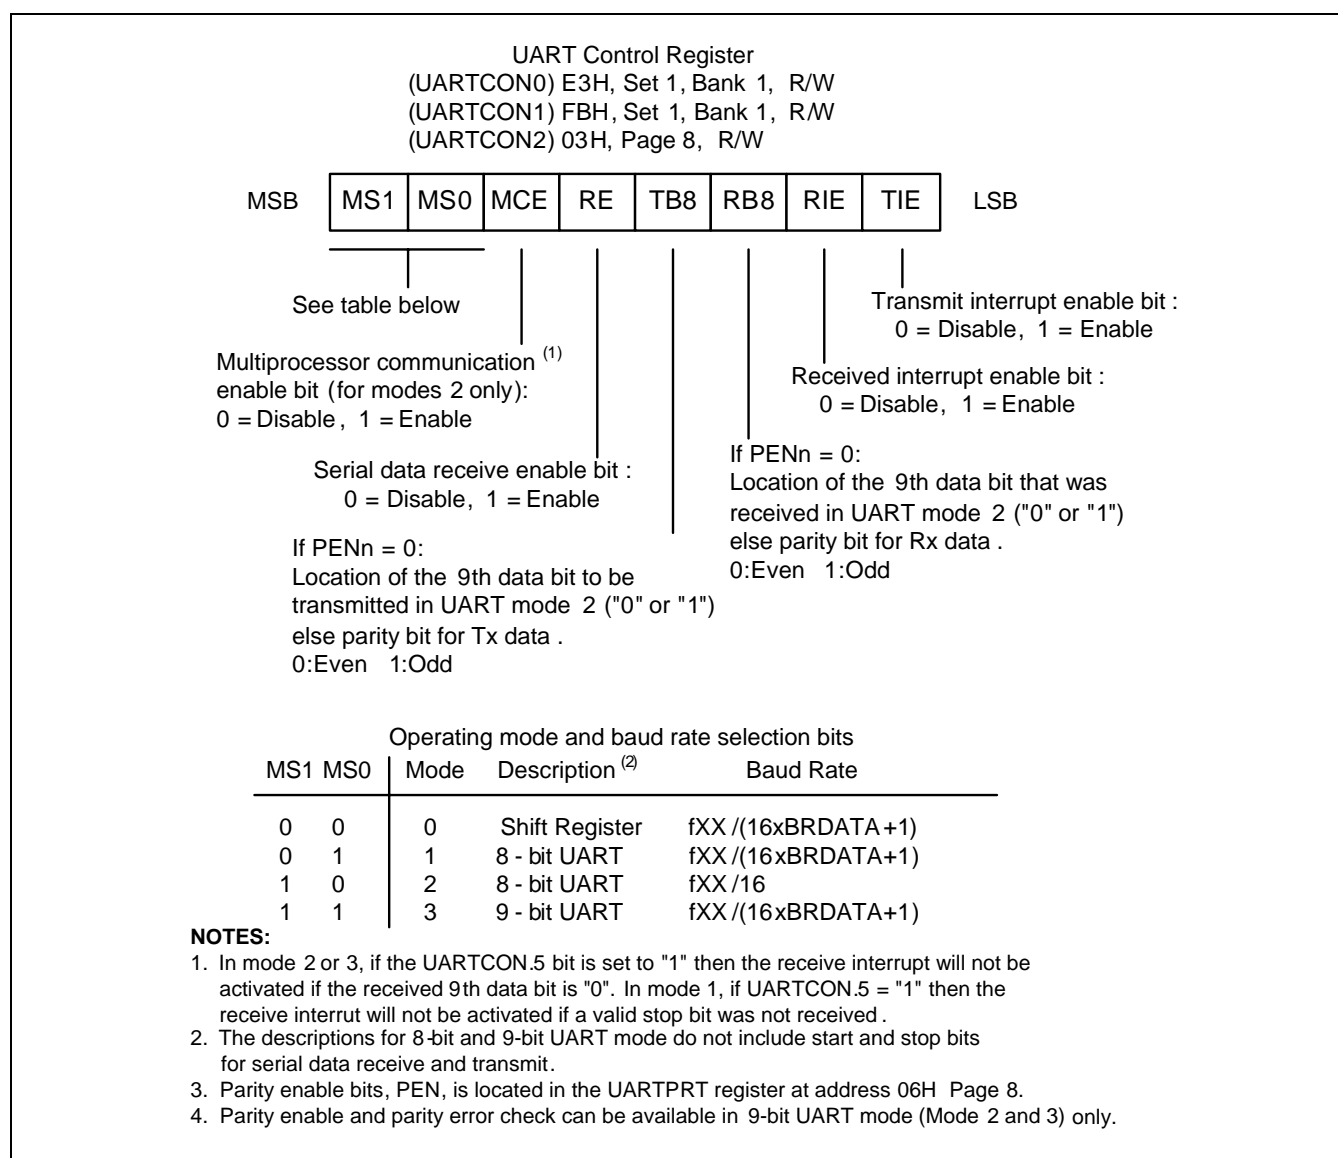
UART Control Register
(UARTCON0) E3H, Set 1, Bank 1, R/W
(UARTCON1) FBH, Set 1, Bank 1, R/W
(UARTCON2) 03H, Page 8, R/W

MSB

| MS1 | MS0 | MCE | RE | TB8 | RB8 | RIE | TIE |
|---|---|---|---|---|---|---|---|

LSB

See table below

Multiprocessor communication $^{(1)}$ enable bit (for modes 2 only):
0 = Disable, 1 = Enable

Serial data receive enable bit :
0 = Disable, 1 = Enable

If PENn = 0:
Location of the 9th data bit to be transmitted in UART mode 2 ("0" or "1") else parity bit for Tx data .
0:Even 1:Odd

Transmit interrupt enable bit :
0 = Disable, 1 = Enable

Received interrupt enable bit :
0 = Disable, 1 = Enable

If PENn = 0:
Location of the 9th data bit that was received in UART mode 2 ("0" or "1") else parity bit for Rx data .
0:Even 1:Odd

Operating mode and baud rate selection bits

| MS1 | MS0 | Mode | Description $^{(2)}$ | Baud Rate |
|---|---|---|---|---|
| 0 | 0 | 0 | Shift Register | fXX /(16xBRDATA +1) |
| 0 | 1 | 1 | 8 - bit UART | fXX /(16xBRDATA+1) |
| 1 | 0 | 2 | 8 - bit UART | fXX /16 |
| 1 | 1 | 3 | 9 - bit UART | fXX /(16xBRDATA+1) |

NOTES:
1. In mode 2 or 3, if the UARTCON.5 bit is set to "1" then the receive interrupt will not be activated if the received 9th data bit is "0". In mode 1, if UARTCON.5 = "1" then the receive interrut will not be activated if a valid stop bit was not received .
2. The descriptions for 8-bit and 9-bit UART mode do not include start and stop bits for serial data receive and transmit.
3. Parity enable bits, PEN, is located in the UARTPRT register at address 06H Page 8.
4. Parity enable and parity error check can be available in 9-bit UART mode (Mode 2 and 3) only.